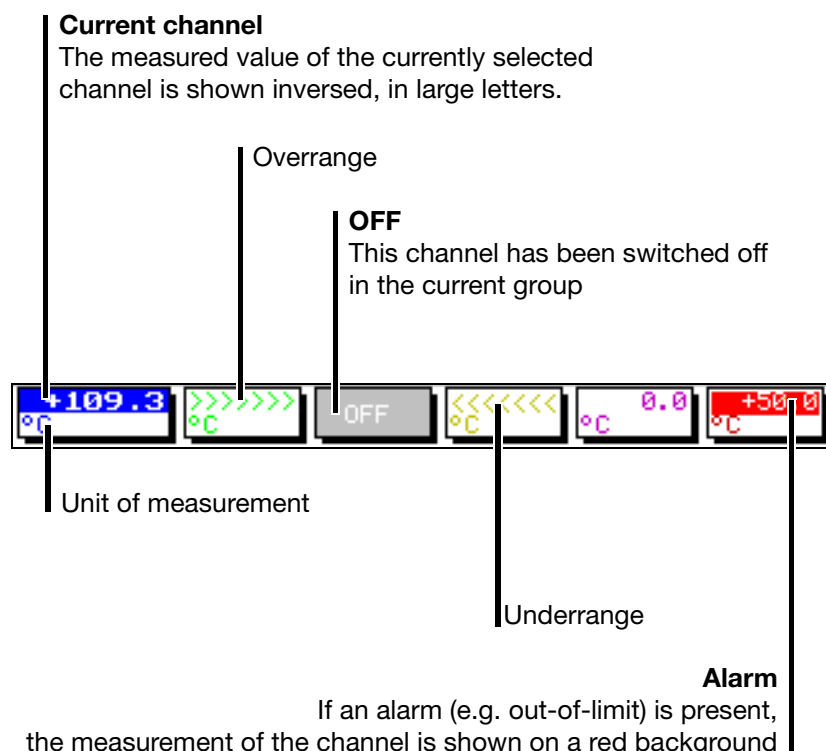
**Current channel**
The measured value of the currently selected channel is shown inversed, in large letters.

Overrange

**OFF**
This channel has been switched off in the current group

+109.3
°C

>>>>>>>
°C

OFF

<<<<<<<
°C

0.0
°C

+50.0
°C

Unit of measurement

Underrange

**Alarm**
If an alarm (e.g. out-of-limit) is present, the measurement of the channel is shown on a red background